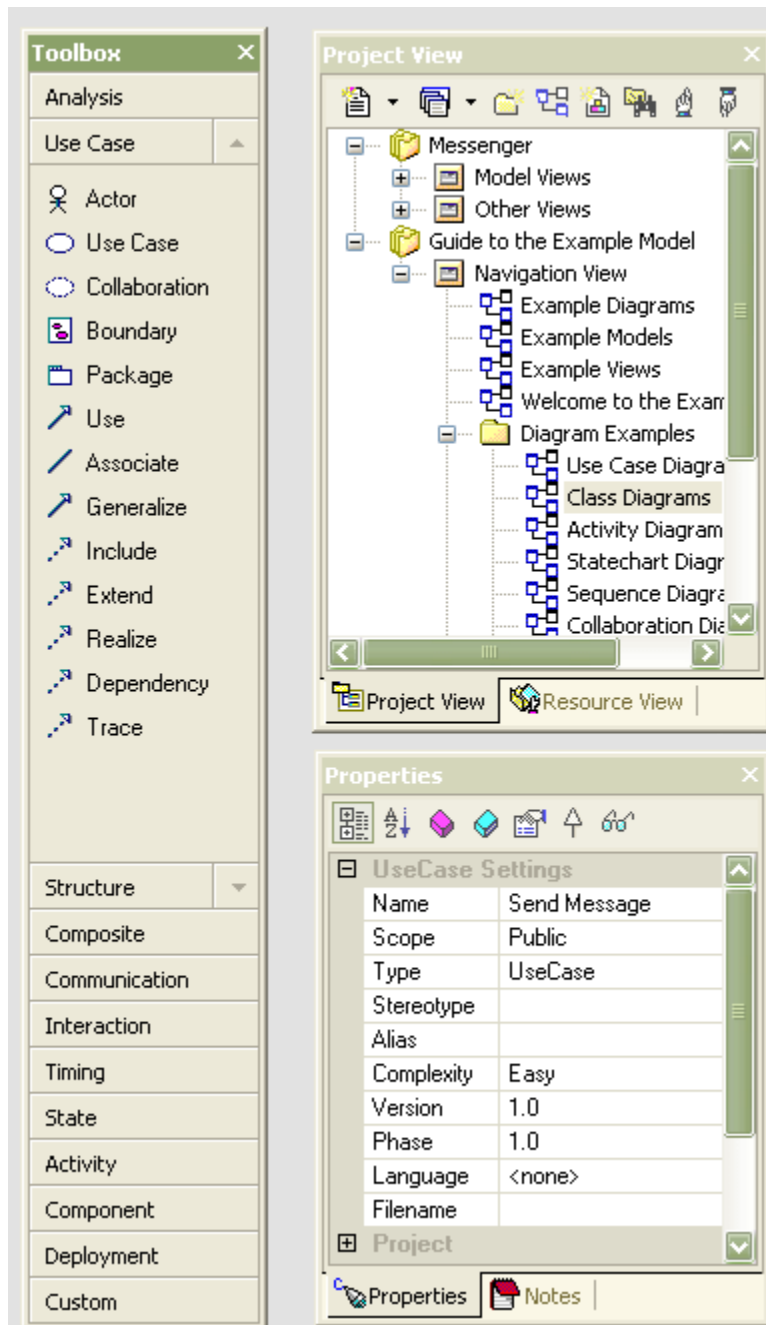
Toolbox

Analysis

Use Case

Actor

Use Case

Collaboration

Boundary

Package

Use

Associate

Generalize

Include

Extend

Realize

Dependency

Trace

Structure

Composite

Communication

Interaction

Timing

State

Activity

Component

Deployment

Custom

Project View

Messenger
Model Views
Other Views
Guide to the Example Model
Navigation View
Example Diagrams
Example Models
Example Views
Welcome to the Exam
Diagram Examples
Use Case Diagra
Class Diagrams
Activity Diagram
Statechart Diagr
Sequence Diagra
Collaboration Dia

Project View
Resource View

Properties

| UseCase Settings | |
|---|---|
| Name | Send Message |
| Scope | Public |
| Type | UseCase |
| Stereotype | |
| Alias | |
| Complexity | Easy |
| Version | 1.0 |
| Phase | 1.0 |
| Language | <none> |
| Filename | |
| Project | |

Properties
Notes